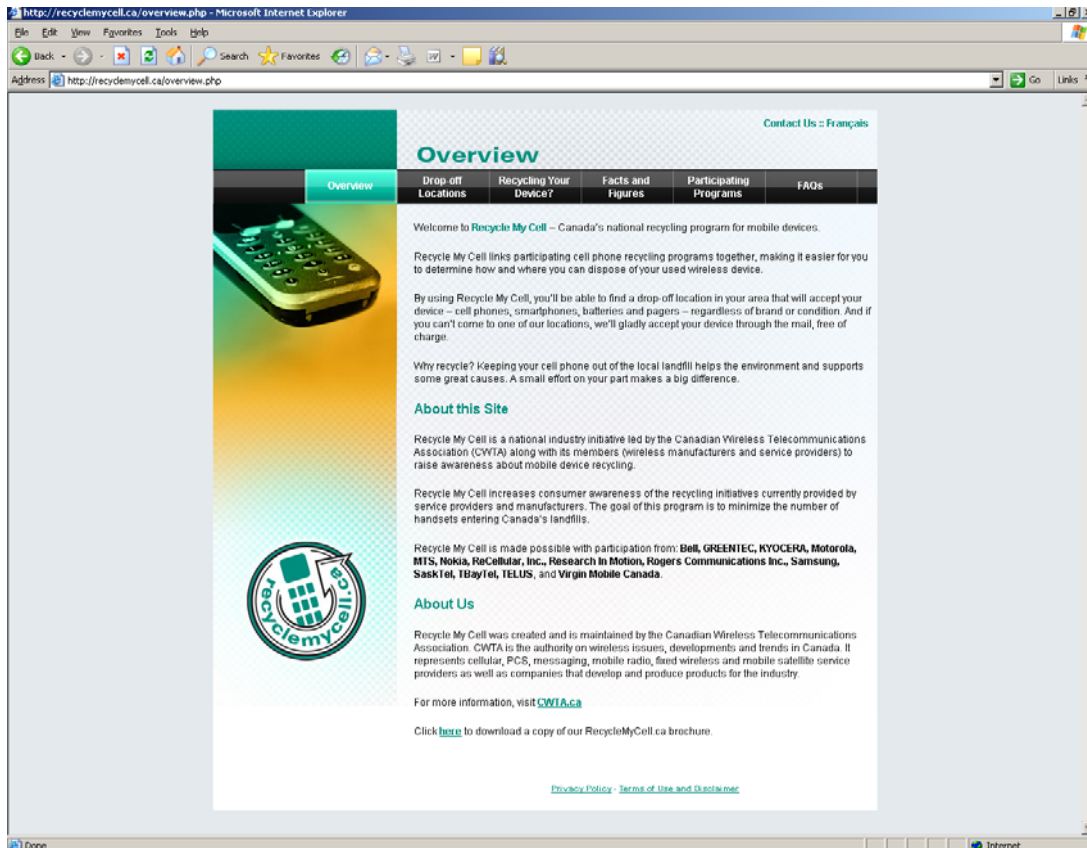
http://recyclemycell.ca/overview.php - Microsoft Internet Explorer

File Edit View Favorites Tools Help

Back Search Favorites

Address http://recyclemycell.ca/overview.php Go Links

Contact Us :: Français

Overview

Overview | Drop-off Locations | Recycling Your Device? | Facts and Figures | Participating Programs | FAQs

Welcome to Recycle My Cell – Canada's national recycling program for mobile devices.

Recycle My Cell links participating cell phone recycling programs together, making it easier for you to determine how and where you can dispose of your used wireless device.

By using Recycle My Cell, you'll be able to find a drop-off location in your area that will accept your device – cell phones, smartphones, batteries and pagers – regardless of brand or condition. And if you can't come to one of our locations, we'll gladly accept your device through the mail, free of charge.

Why recycle? Keeping your cell phone out of the local landfill helps the environment and supports some great causes. A small effort on your part makes a big difference.

About this Site

Recycle My Cell is a national industry initiative led by the Canadian Wireless Telecommunications Association (CWTA) along with its members (wireless manufacturers and service providers) to raise awareness about mobile device recycling.

Recycle My Cell increases consumer awareness of the recycling initiatives currently provided by service providers and manufacturers. The goal of this program is to minimize the number of handsets entering Canada's landfills.

Recycle My Cell is made possible with participation from: Bell, GREENTEC, KYOCERA, Motorola, MTS, Nokia, ReCellular, Inc., Research In Motion, Rogers Communications Inc., Samsung, SaskTel, TBayTel, TELUS, and Virgin Mobile Canada.

About Us

Recycle My Cell was created and is maintained by the Canadian Wireless Telecommunications Association. CWTA is the authority on wireless issues, developments and trends in Canada. It represents cellular, PCS, messaging, mobile radio, fixed wireless and mobile satellite service providers as well as companies that develop and produce products for the industry.

For more information, visit CWTA.ca

Click here to download a copy of our RecycleMyCell.ca brochure.

recyclemycell.ca

Privacy Policy - Terms of Use and Disclaimer

Done Internet